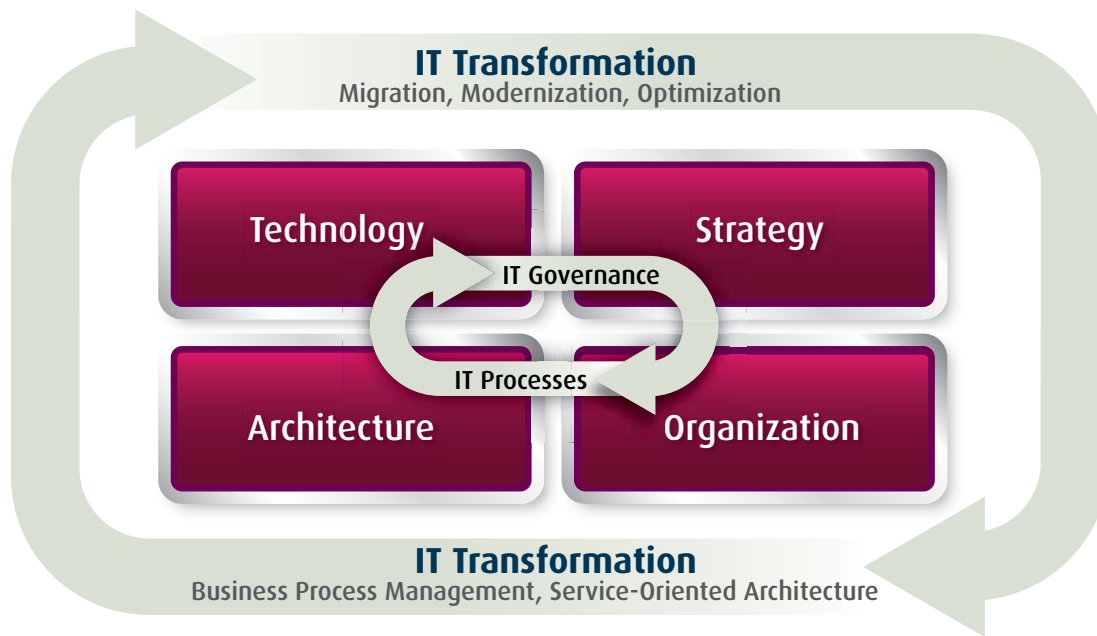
IT Transformation
Migration, Modernization, Optimization

Technology

Strategy

IT Governance

IT Processes

Architecture

Organization

IT Transformation
Business Process Management, Service-Oriented Architecture